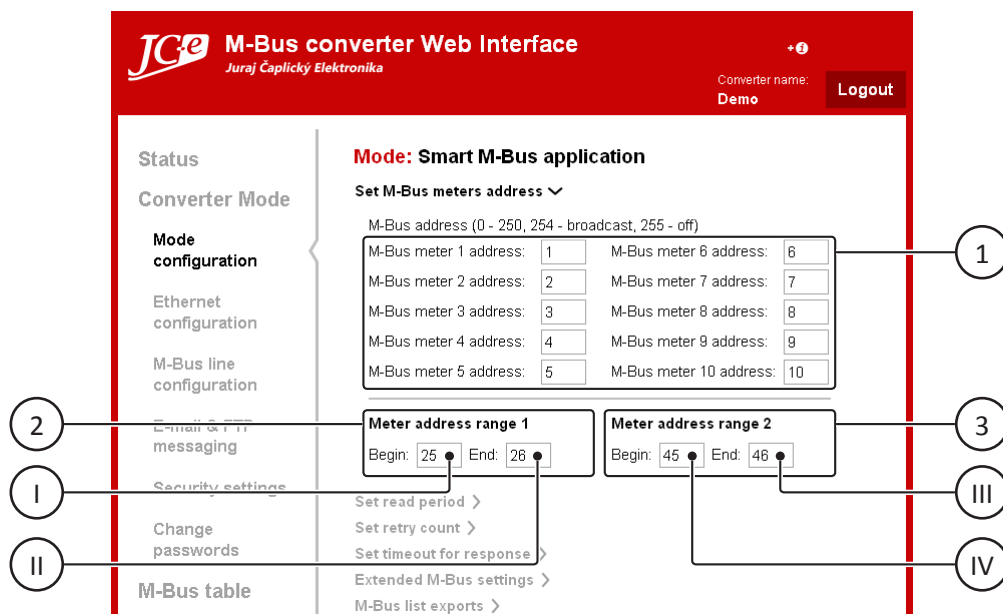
JC-e M-Bus converter Web Interface
Juraj Čaplický Elektronika

+i

Converter name:
Demo

Logout

Status
Converter Mode
Mode configuration
Ethernet configuration
M-Bus line configuration
E-mail & FTP messaging
Security settings
Change passwords
M-Bus table

Mode: Smart M-Bus application

Set M-Bus meters address

M-Bus address (0 - 250, 254 - broadcast, 255 - off)

| M-Bus meter 1 address: | 1 | M-Bus meter 6 address: | 6 |
|---|---|---|---|
| M-Bus meter 2 address: | 2 | M-Bus meter 7 address: | 7 |
| M-Bus meter 3 address: | 3 | M-Bus meter 8 address: | 8 |
| M-Bus meter 4 address: | 4 | M-Bus meter 9 address: | 9 |
| M-Bus meter 5 address: | 5 | M-Bus meter 10 address: | 10 |

Meter address range 1
Begin: 25 End: 26

Meter address range 2
Begin: 45 End: 46

Set read period
Set retry count
Set timeout for response
Extended M-Bus settings
M-Bus list exports

1
2
3
I
II
III
IV